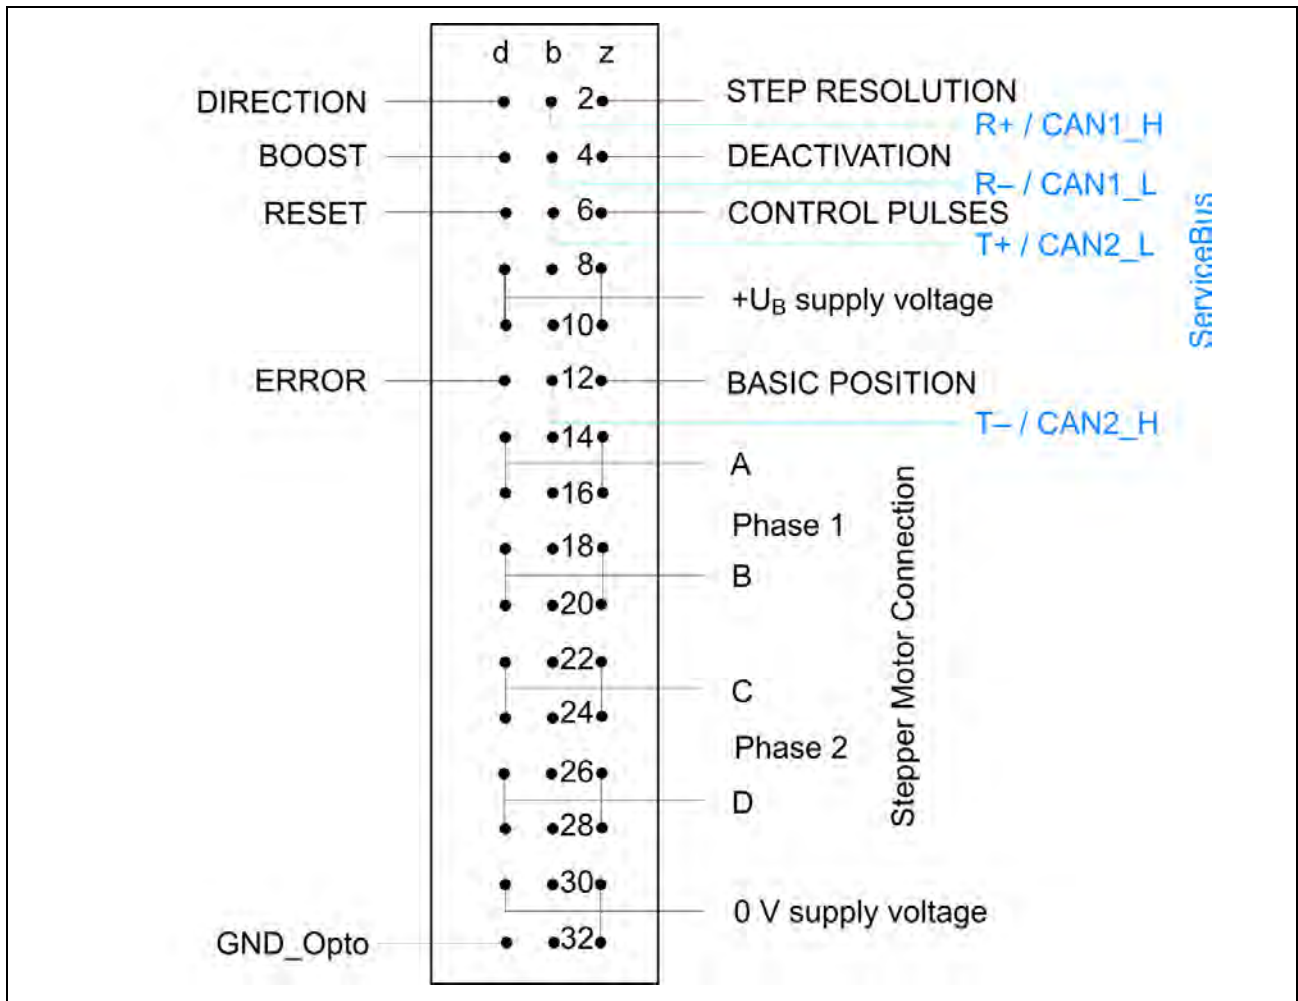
d b z

DIRECTION
BOOST
RESET
ERROR
GND_Opto

2
4
6
8
10
12
14
16
18
20
22
24
26
28
30
32

STEP RESOLUTION
R+ / CAN1_H
DEACTIVATION
R– / CAN1_L
CONTROL PULSES
T+ / CAN2_L
+U$_B$ supply voltage
ServiceBus
BASIC POSITION
T– / CAN2_H
A
Phase 1
B
C
Phase 2
D
Stepper Motor Connection
0 V supply voltage